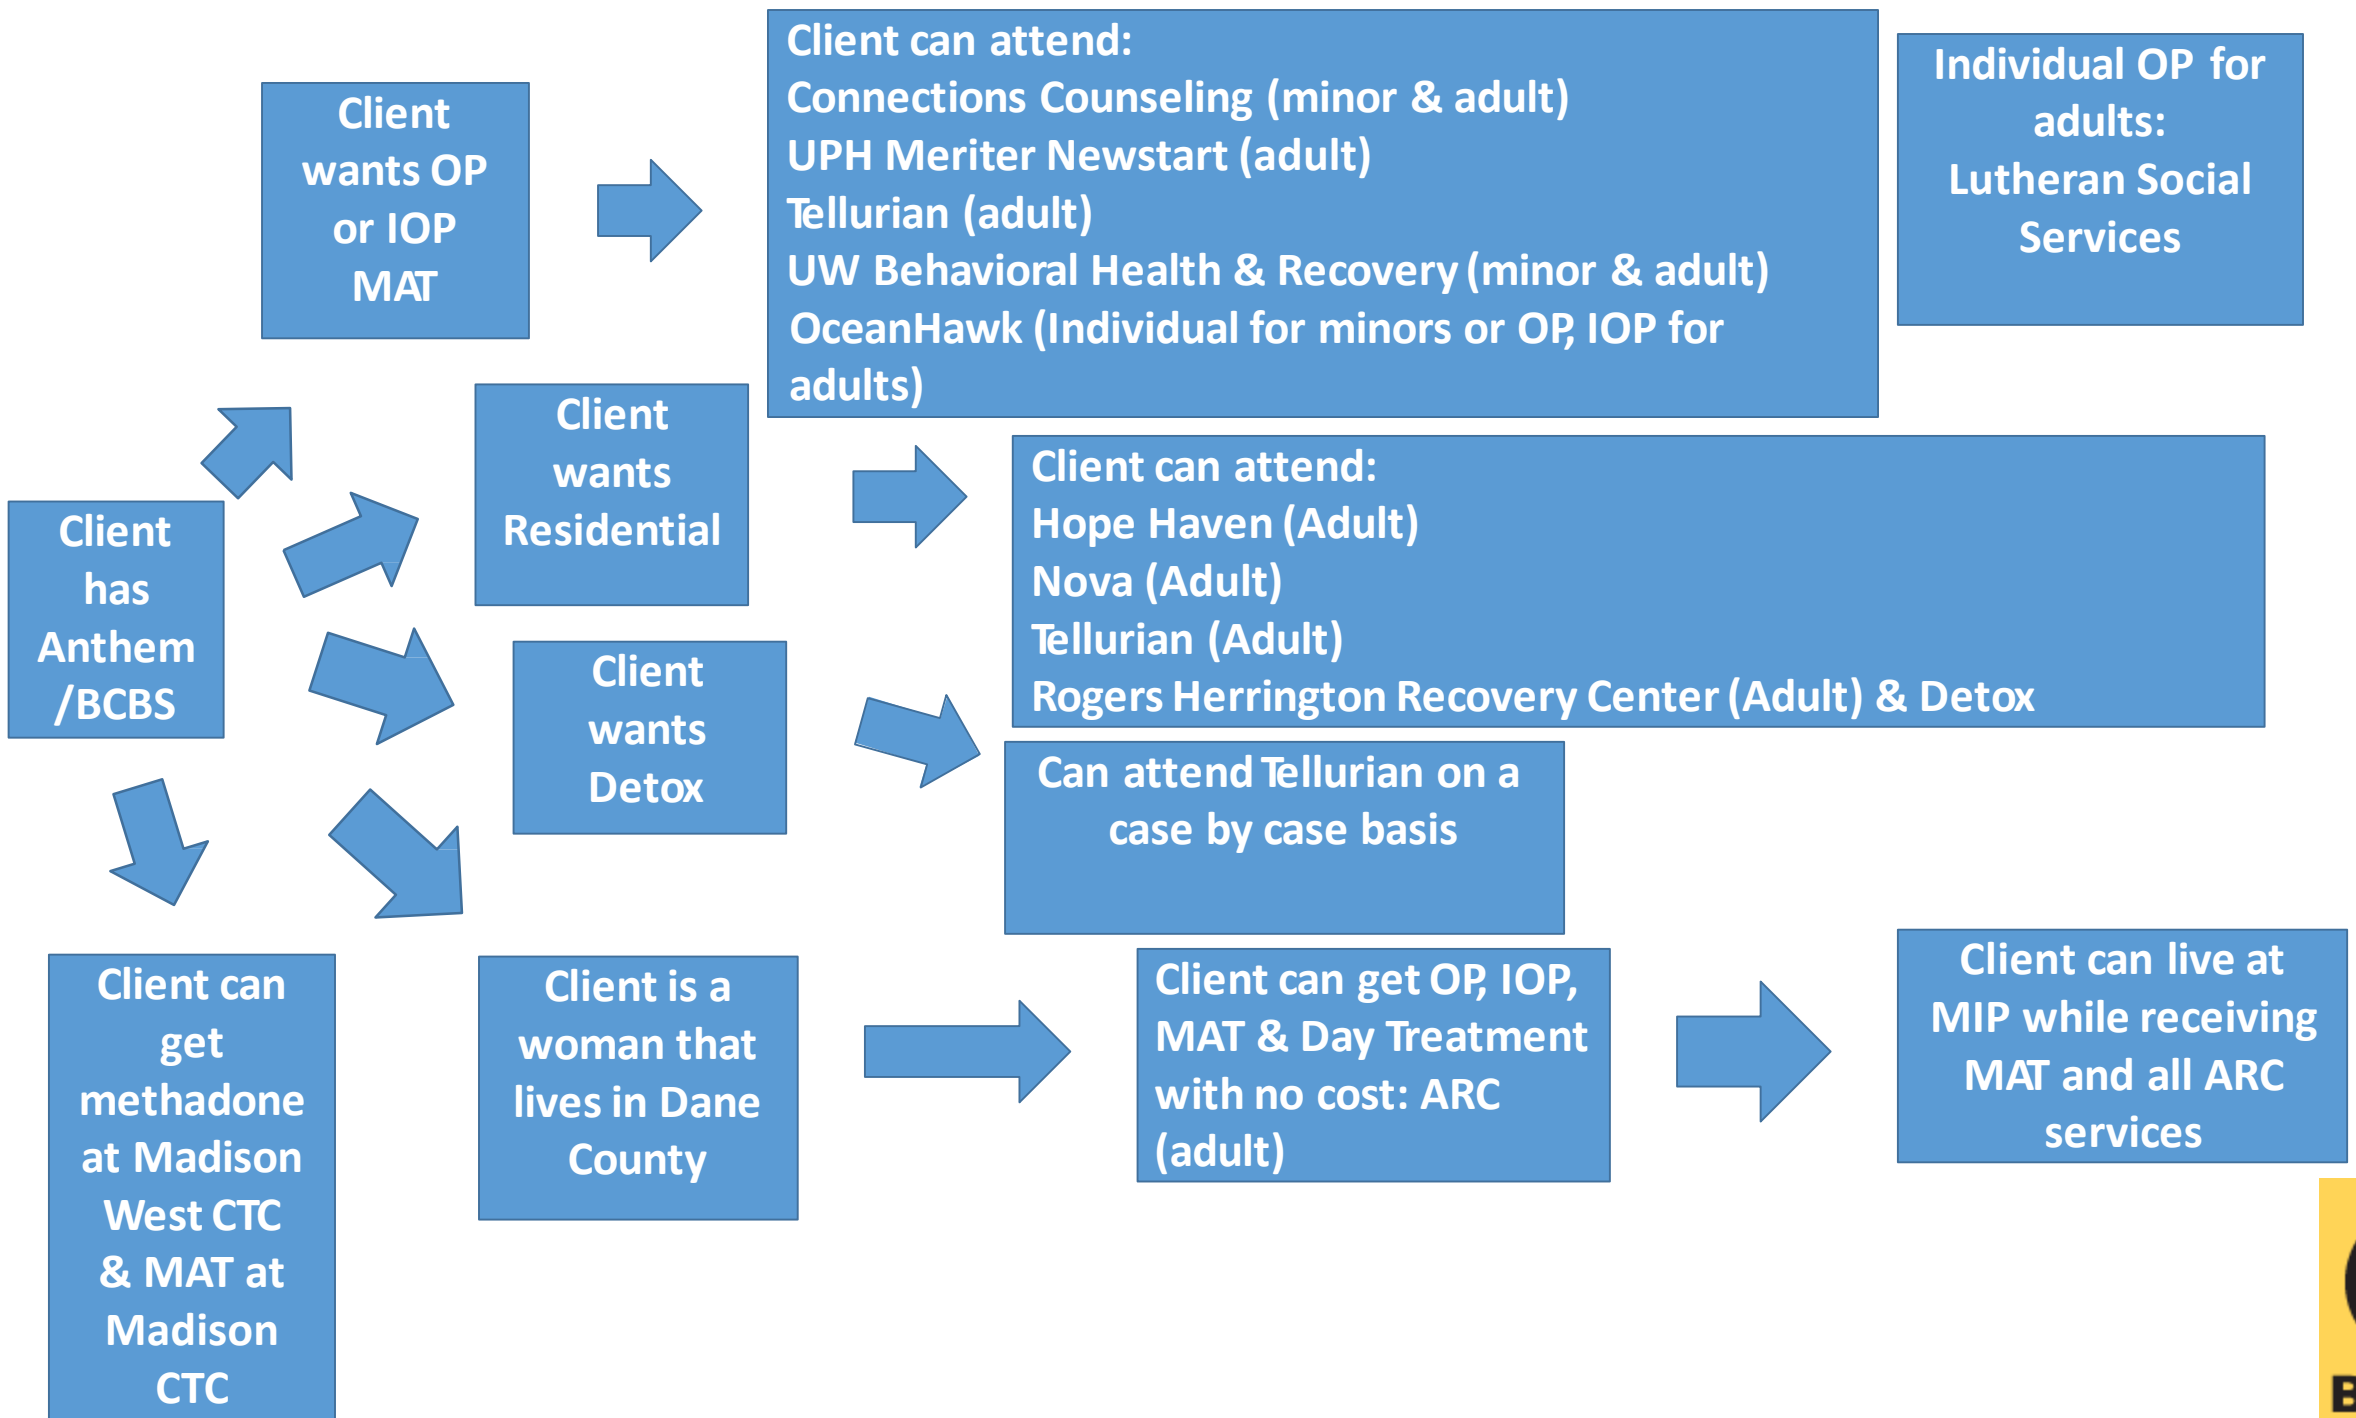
Client has Anthem /BCBS

Client wants OP or IOP MAT

Client can attend:
Connections Counseling (minor & adult)
UPH Meriter Newstart (adult)
Tellurian (adult)
UW Behavioral Health & Recovery (minor & adult)
OceanHawk (Individual for minors or OP, IOP for adults)

Individual OP for adults:
Lutheran Social Services

Client wants Residential

Client can attend:
Hope Haven (Adult)
Nova (Adult)
Tellurian (Adult)
Rogers Herrington Recovery Center (Adult) & Detox

Client wants Detox

Can attend Tellurian on a case by case basis

Client can get methadone at Madison West CTC & MAT at Madison CTC

Client is a woman that lives in Dane County

Client can get OP, IOP, MAT & Day Treatment with no cost: ARC (adult)

Client can live at MIP while receiving MAT and all ARC services

B